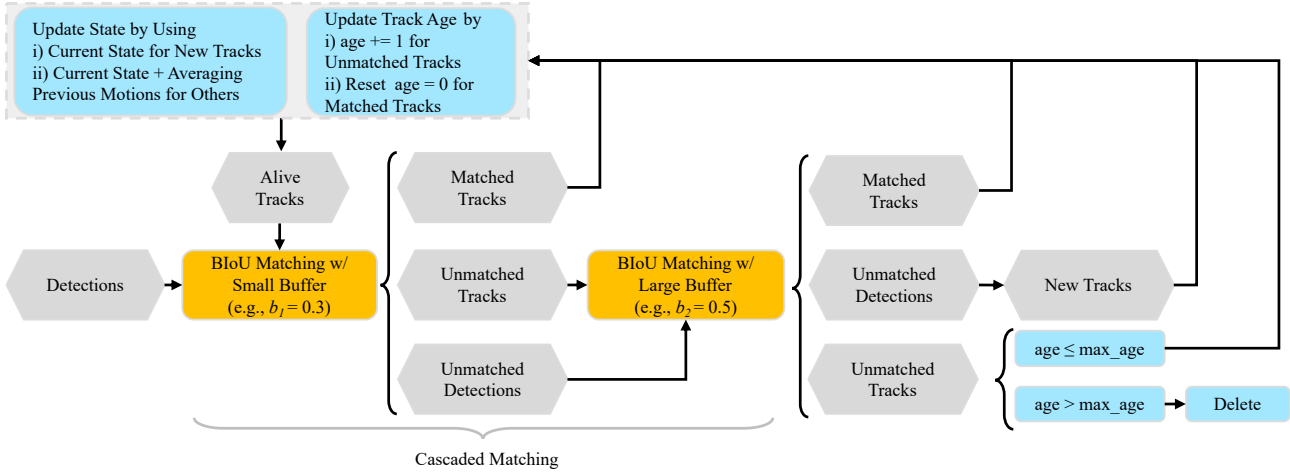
Update State by Using
i) Current State for New Tracks
ii) Current State + Averaging Previous Motions for Others

Update Track Age by
i) age += 1 for Unmatched Tracks
ii) Reset age = 0 for Matched Tracks

Alive Tracks

Detections

BIoU Matching w/ Small Buffer (e.g., $b_1 = 0.3$)

Matched Tracks

Unmatched Tracks

Unmatched Detections

BIoU Matching w/ Large Buffer (e.g., $b_2 = 0.5$)

Matched Tracks

Unmatched Detections

New Tracks

Unmatched Tracks

age ≤ max_age

age > max_age

Delete

Cascaded Matching